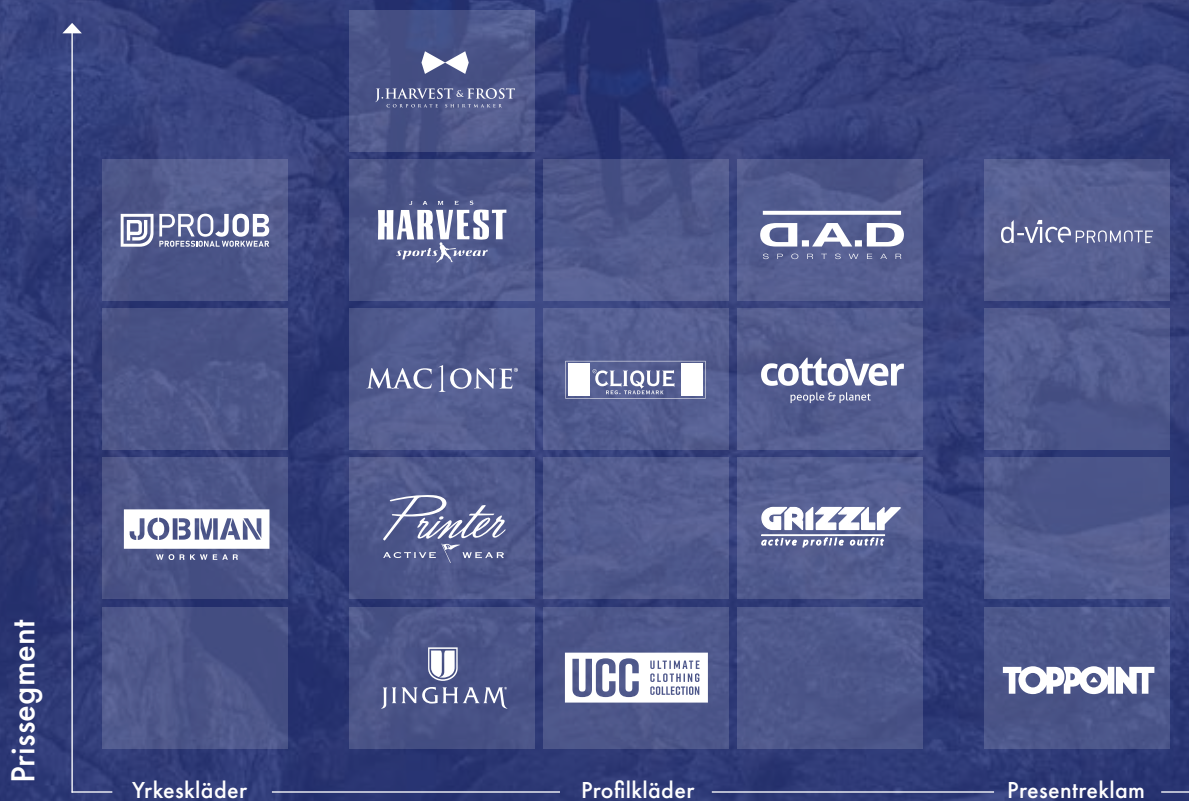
J.HARVEST & FROST
CORPORATE SHIRTMAKER

PJ PROJOB
PROFESSIONAL WORKWEAR

JAMES
HARVEST
sportswear

D.A.D
SPORTSWEAR

d-vice PROMOTE

MAC|ONE®

CLIQUE
REG. TRADEMARK

cottover
people & planet

JOBMAN
WORKWEAR

Printer
ACTIVE WEAR

GRIZZLY
active profile outfit

JINGHAM®

UCC ULTIMATE CLOTHING COLLECTION

TOPPOINT

Prissegment

Yrkeskläder

Profilkläder

Presentreklam